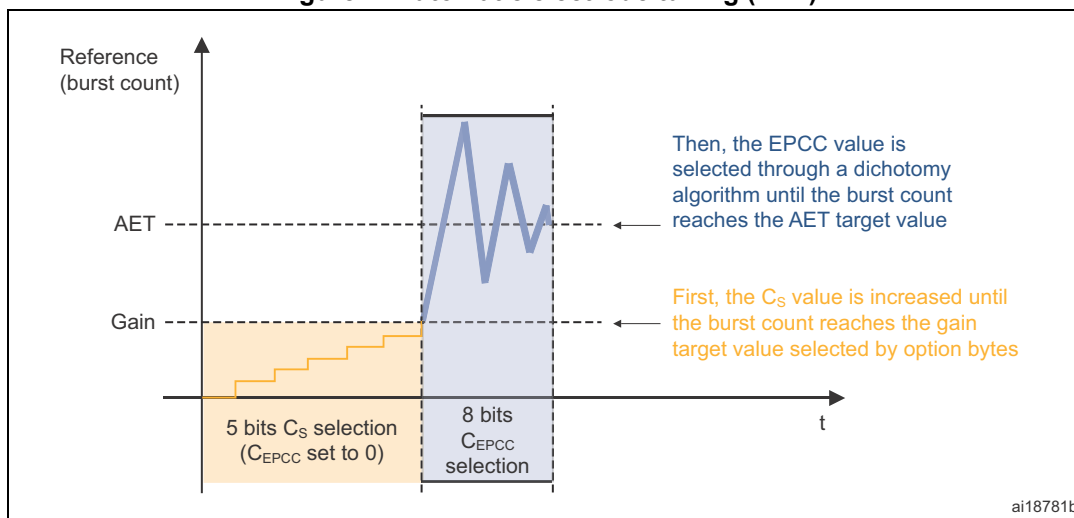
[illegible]

Reference (burst count)

Then, the EPCC value is selected through a dichotomy algorithm until the burst count reaches the AET target value

AET

Gain

First, the $C_S$ value is increased until the burst count reaches the gain target value selected by option bytes

5 bits $C_S$ selection ($C_{EPCC}$ set to 0)

8 bits $C_{EPCC}$ selection

t

ai18781b